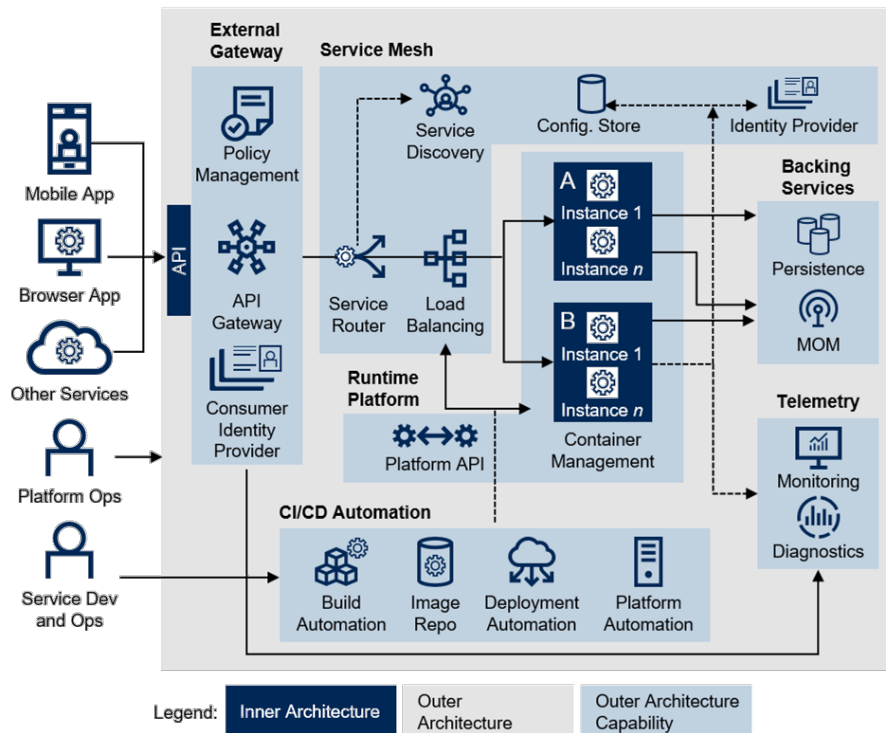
Mobile App

Browser App

Other Services

Platform Ops

Service Dev and Ops

API

External Gateway

Policy Management

API Gateway

Consumer Identity Provider

Service Mesh

Service Discovery

Config. Store

Identity Provider

Service Router

Load Balancing

A
Instance 1
Instance $n$

B
Instance 1
Instance $n$

Container Management

Backing Services

Persistence

MOM

Runtime Platform

Platform API

Telemetry

Monitoring

Diagnostics

CI/CD Automation

Build Automation

Image Repo

Deployment Automation

Platform Automation

Legend: Inner Architecture | Outer Architecture | Outer Architecture Capability